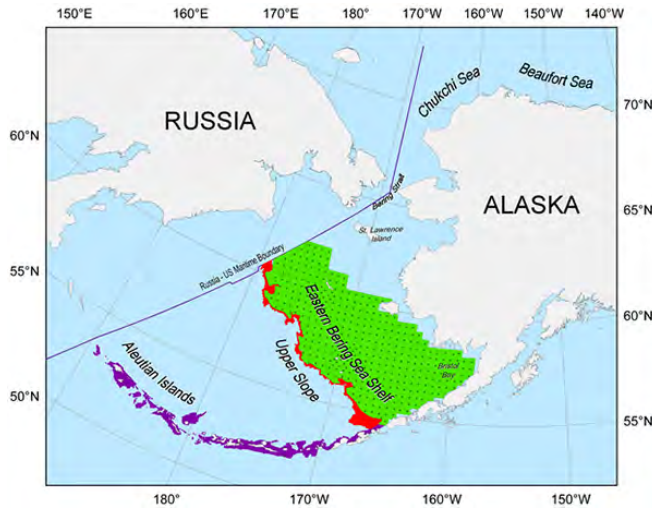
150°E
160°E
170°E
180°
170°W
160°W
150°W
140°W

Chukchi Sea
Beaufort Sea

RUSSIA
ALASKA

70°N
60°N
65°N
55°N
60°N
50°N
55°N

Bering Strait
St. Lawrence Island
Russia - US Maritime Boundary
Eastern Bering Sea Shelf
Bristol Bay
Upper Slope
Aleutian Islands

180°
170°W
160°W
150°W